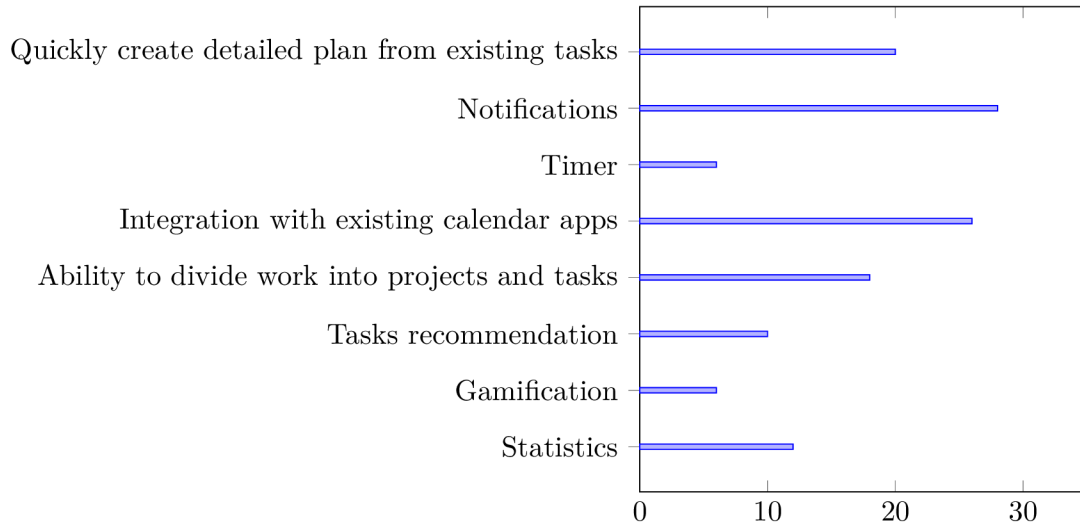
Quickly create detailed plan from existing tasks
Notifications
Timer
Integration with existing calendar apps
Ability to divide work into projects and tasks
Tasks recommendation
Gamification
Statistics

0 10 20 30